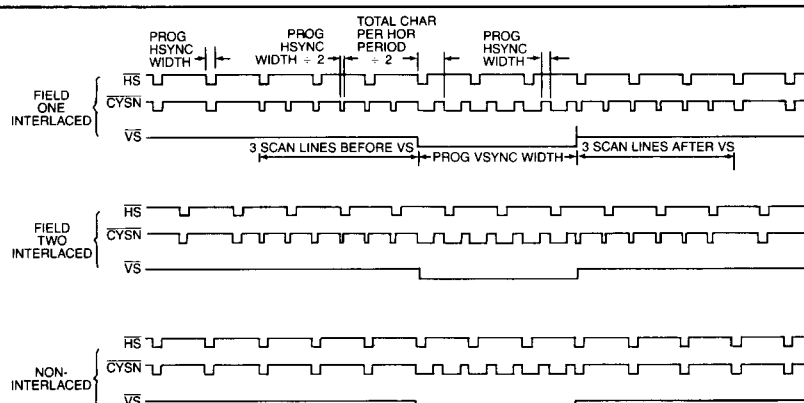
PROG HSYNC WIDTH

PROG HSYNC WIDTH ÷ 2

TOTAL CHAR PER HOR PERIOD ÷ 2

PROG HSYNC WIDTH

FIELD ONE INTERLACED

$\overline{HS}$

$\overline{CYSN}$

$\overline{VS}$

3 SCAN LINES BEFORE VS

PROG VSYNC WIDTH

3 SCAN LINES AFTER VS

FIELD TWO INTERLACED

$\overline{HS}$

$\overline{CYSN}$

$\overline{VS}$

NON-INTERLACED

$\overline{HS}$

$\overline{CYSN}$

$\overline{VS}$